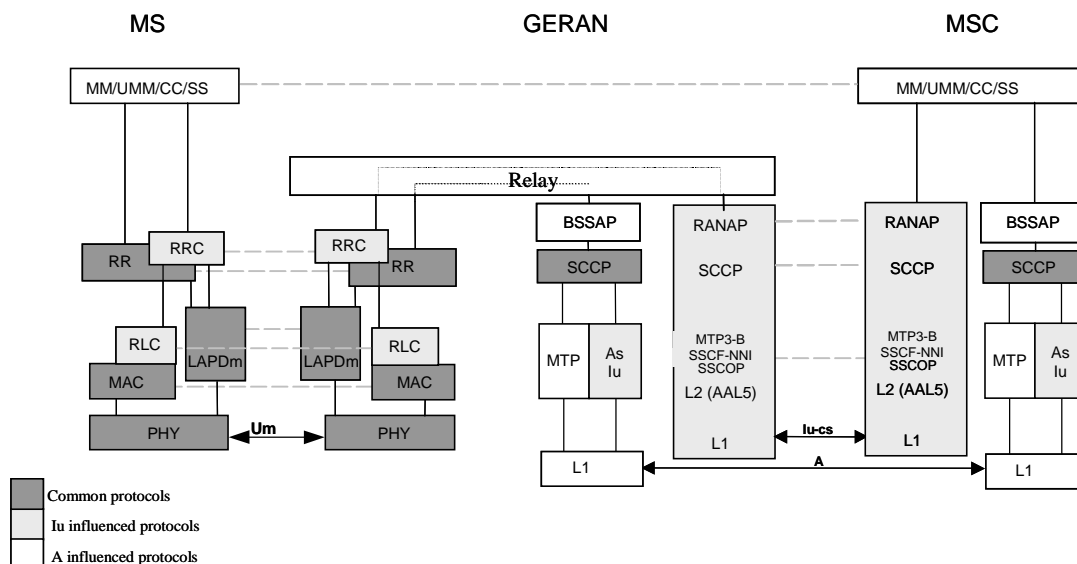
MS

GERAN

MSC

MM/UMM/CC/SS

MM/UMM/CC/SS

Relay

RR

RRC

RRC

RR

RLC

LAPDm

LAPDm

RLC

MAC

MAC

PHY

Um

PHY

BSSAP

SCCP

MTP

As Iu

L1

RANAP

SCCP

MTP3-B SSCF-NNI SSCOP

L2 (AAL5)

L1

Iu-cs

A

RANAP

SCCP

MTP3-B SSCF-NNI SSCOP

L2 (AAL5)

L1

BSSAP

SCCP

MTP

As Iu

L1

Common protocols

Iu influenced protocols

A influenced protocols